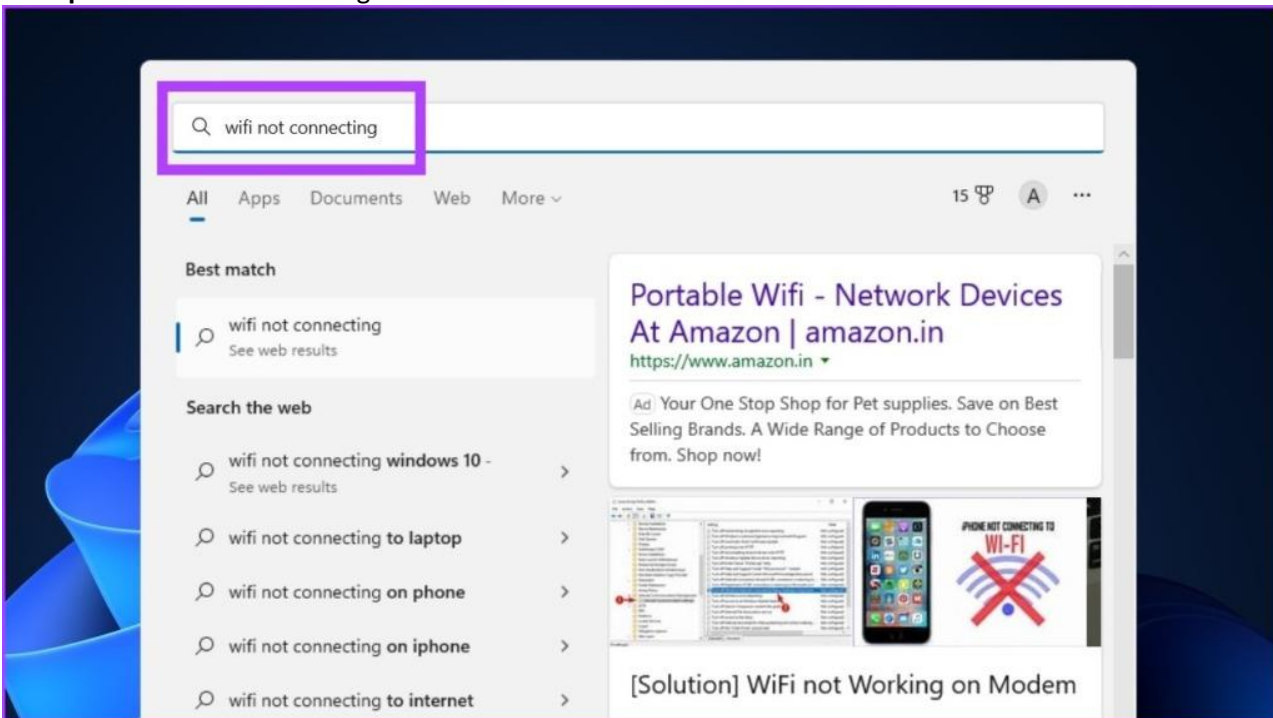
wifi not connecting

All Apps Documents Web More

15 A ···

Best match

wifi not connecting
See web results

Search the web

wifi not connecting windows 10 -
See web results

wifi not connecting to laptop

wifi not connecting on phone

wifi not connecting on iphone

wifi not connecting to internet

Portable Wifi - Network Devices At Amazon | amazon.in
https://www.amazon.in

Ad Your One Stop Shop for Pet supplies. Save on Best Selling Brands. A Wide Range of Products to Choose from. Shop now!

IPHONE NOT CONNECTING TO WI-FI

[Solution] WiFi not Working on Modem